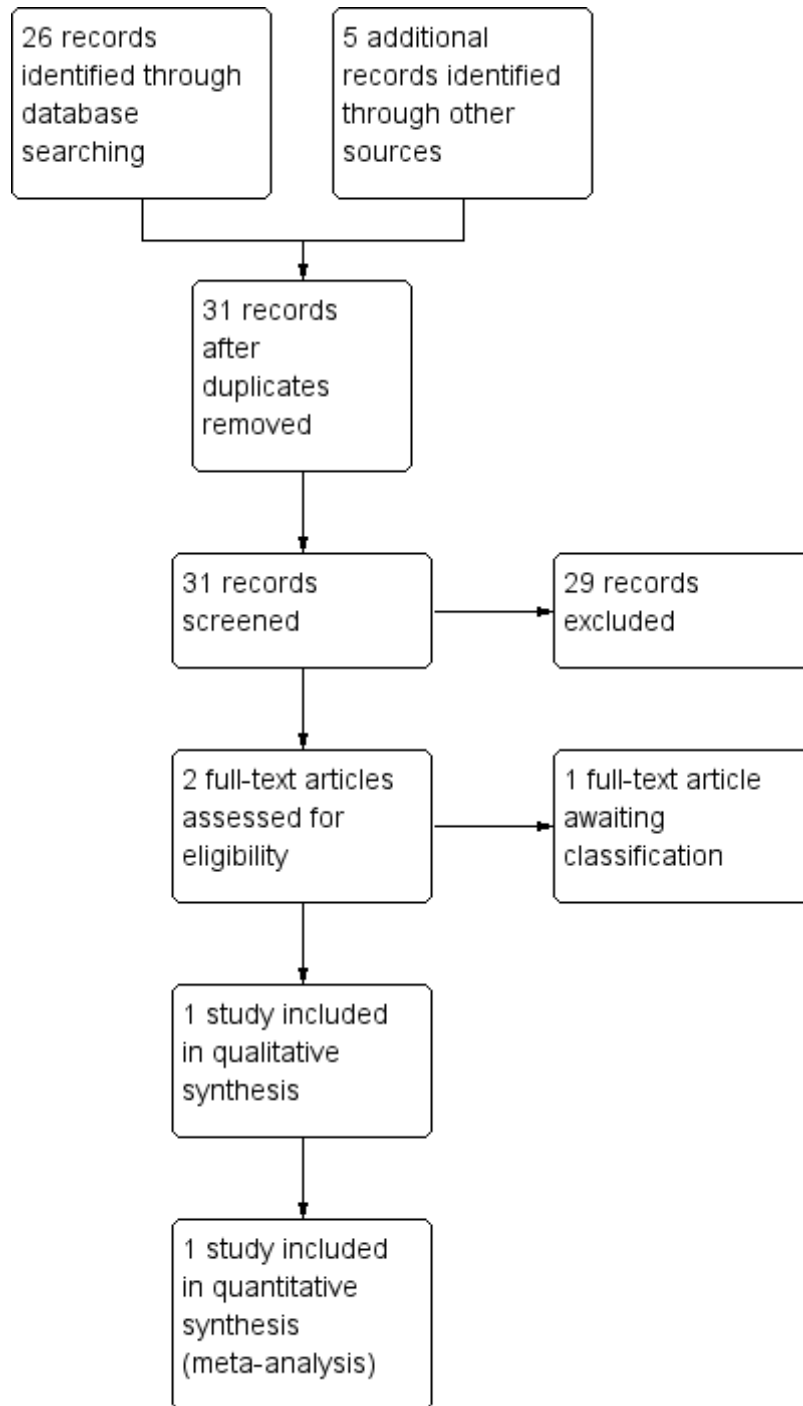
26 records identified through database searching

5 additional records identified through other sources

31 records after duplicates removed

31 records screened

29 records excluded

2 full-text articles assessed for eligibility

1 full-text article awaiting classification

1 study included in qualitative synthesis

1 study included in quantitative synthesis (meta-analysis)